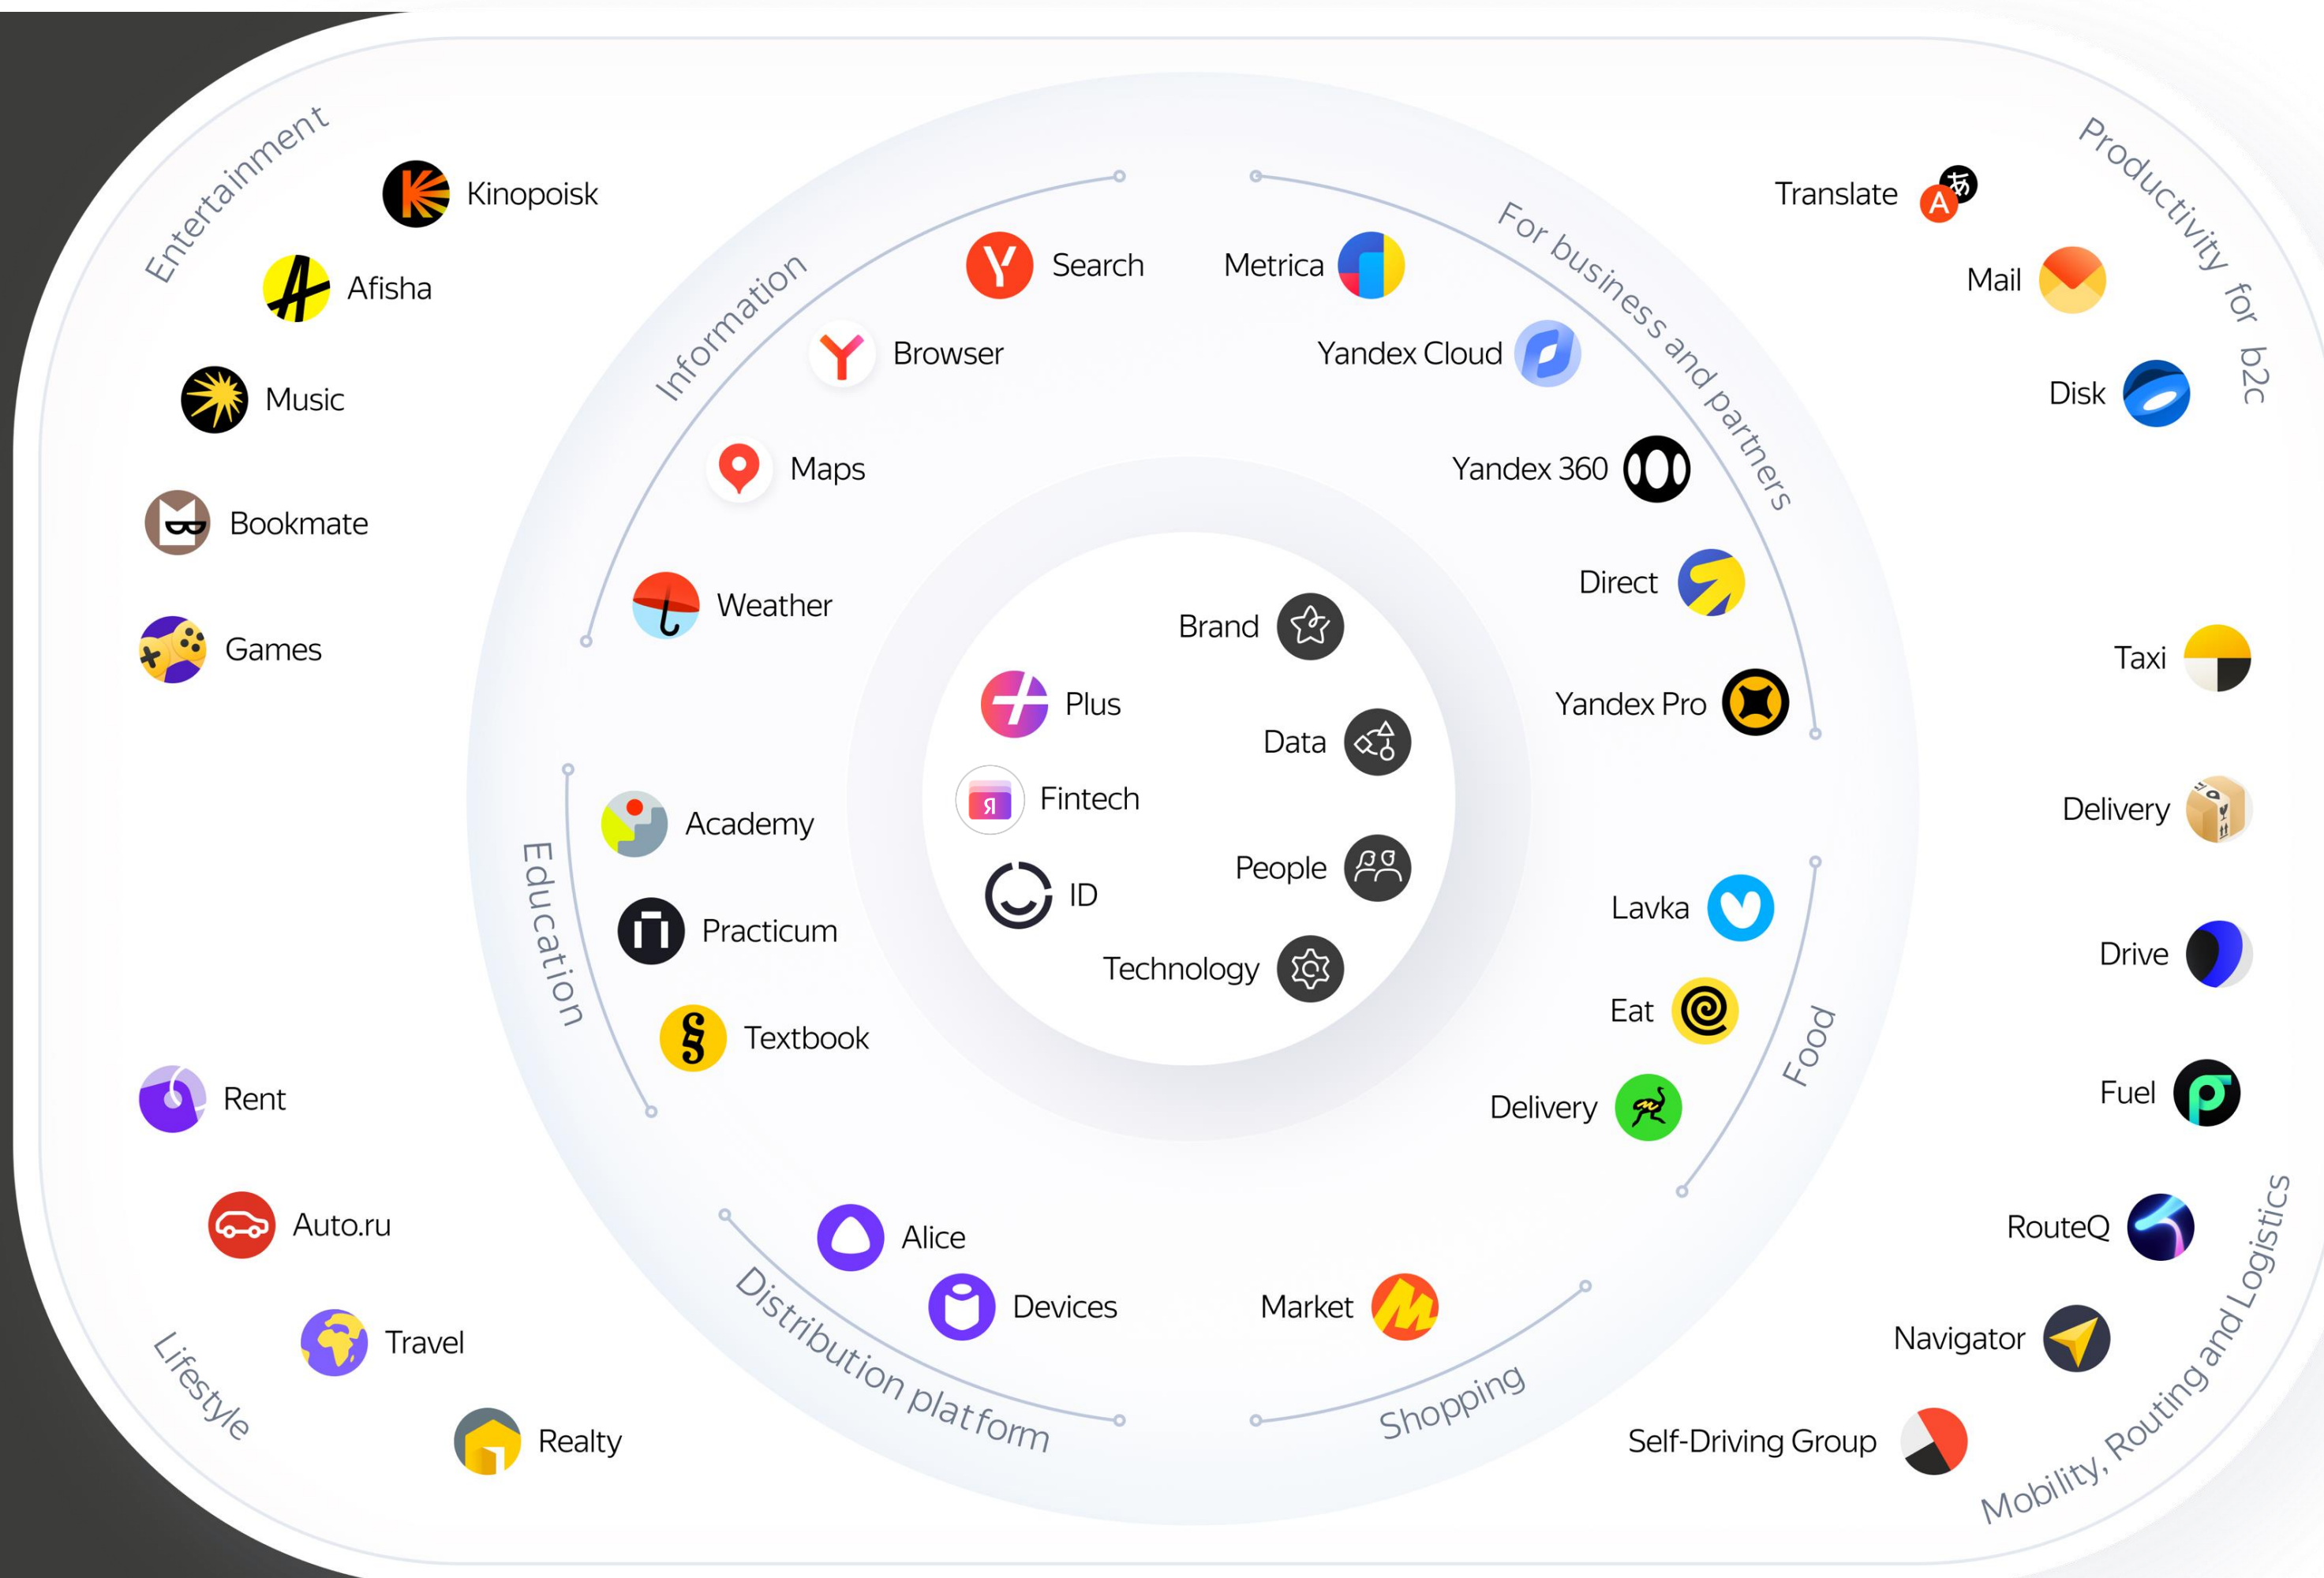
Entertainment

Kinopoisk

Afisha

Music

Bookmate

Games

Information

Search

Browser

Maps

Weather

For business and partners

Metrica

Yandex Cloud

Yandex 360

Direct

Yandex Pro

Productivity for b2c

Translate

Mail

Disk

Brand

Plus

Data

Fintech

People

ID

Technology

Education

Academy

Practicum

Textbook

Taxi

Delivery

Drive

Fuel

Food

Lavka

Eat

Delivery

Rent

Auto.ru

Travel

Realty

Lifestyle

Alice

Devices

Distribution platform

Market

Shopping

RouteQ

Navigator

Self-Driving Group

Mobility, Routing and Logistics